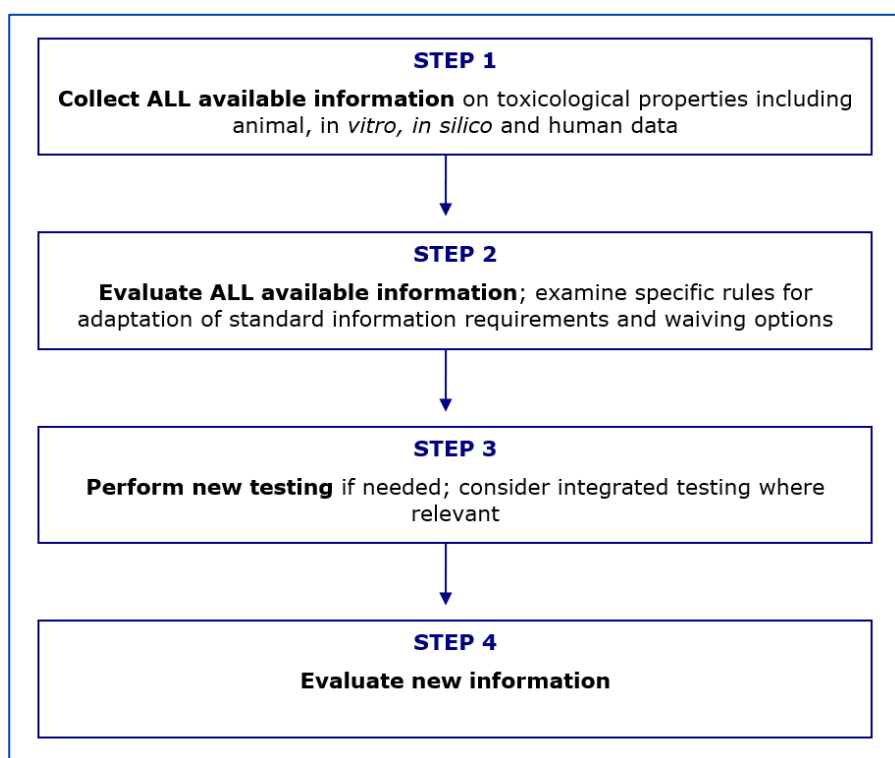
STEP 1

Collect ALL available information on toxicological properties including animal, in vitro, in silico and human data

STEP 2

Evaluate ALL available information; examine specific rules for adaptation of standard information requirements and waiving options

STEP 3

Perform new testing if needed; consider integrated testing where relevant

STEP 4

Evaluate new information